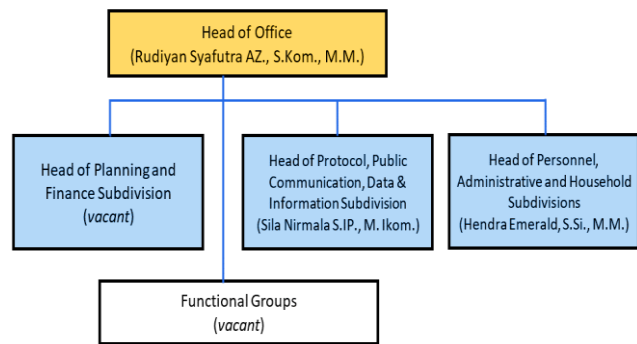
Head of Office
(Rudiyan Syafutra AZ., S.Kom., M.M.)

Head of Planning and Finance Subdivision
(vacant)

Head of Protocol, Public Communication, Data & Information Subdivision
(Sila Nirmala S.IP., M. Ikom.)

Head of Personnel, Administrative and Household Subdivisions
(Hendra Emerald, S.Si., M.M.)

Functional Groups
(vacant)